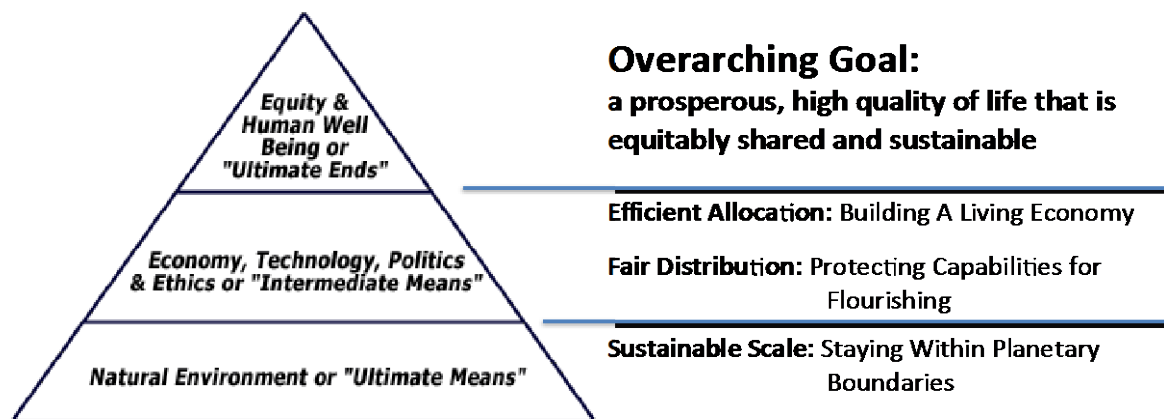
Equity & Human Well Being or "Ultimate Ends"

Economy, Technology, Politics & Ethics or "Intermediate Means"

Natural Environment or "Ultimate Means"

Overarching Goal:
a prosperous, high quality of life that is equitably shared and sustainable

Efficient Allocation: Building A Living Economy

Fair Distribution: Protecting Capabilities for Flourishing

Sustainable Scale: Staying Within Planetary Boundaries